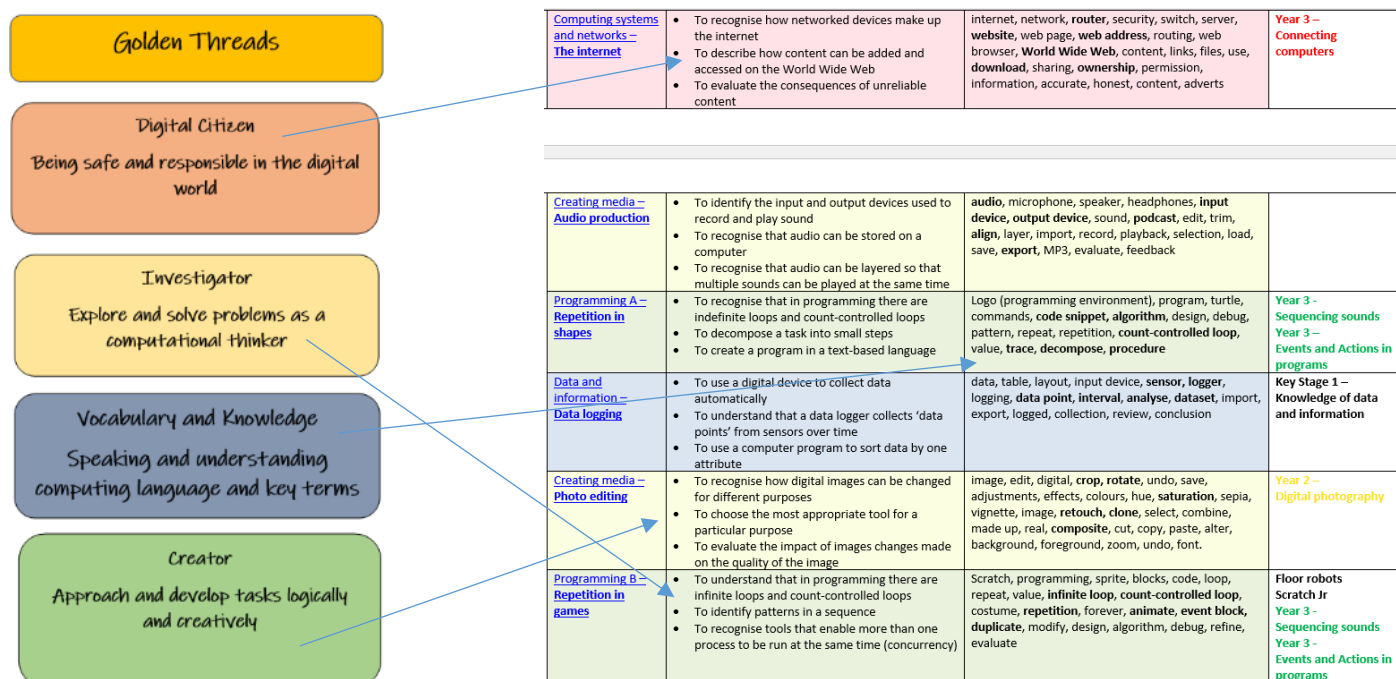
Golden Threads

Digital Citizen

Being safe and responsible in the digital world

Investigator

Explore and solve problems as a computational thinker

Vocabulary and Knowledge

Speaking and understanding computing language and key terms

Creator

Approach and develop tasks logically and creatively

| Computing systems and networks – The internet | • To recognise how networked devices make up the internet • To describe how content can be added and accessed on the World Wide Web • To evaluate the consequences of unreliable content | internet, network, **router**, security, switch, server, **website**, web page, **web address**, routing, web browser, **World Wide Web**, content, links, files, use, **download**, sharing, **ownership**, permission, information, accurate, honest, content, adverts | Year 3 – Connecting computers |
|---|---|---|---|

| Creating media – Audio production | • To identify the input and output devices used to record and play sound • To recognise that audio can be stored on a computer • To recognise that audio can be layered so that multiple sounds can be played at the same time | **audio**, microphone, speaker, headphones, **input device**, **output device**, sound, **podcast**, edit, trim, **align**, layer, import, record, playback, selection, load, save, **export**, MP3, evaluate, feedback | |
|---|---|---|---|
| Programming A – Repetition in shapes | • To recognise that in programming there are indefinite loops and count-controlled loops • To decompose a task into small steps • To create a program in a text-based language | Logo (programming environment), program, turtle, commands, **code snippet**, **algorithm**, design, debug, pattern, repeat, repetition, **count-controlled loop**, value, **trace**, **decompose**, **procedure** | Year 3 - Sequencing sounds Year 3 – Events and Actions in programs |
| Data and information – Data logging | • To use a digital device to collect data automatically • To understand that a data logger collects 'data points' from sensors over time • To use a computer program to sort data by one attribute | data, table, layout, input device, **sensor**, **logger**, logging, **data point**, **interval**, **analyse**, **dataset**, import, export, logged, collection, review, conclusion | Key Stage 1 – Knowledge of data and information |
| Creating media – Photo editing | • To recognise how digital images can be changed for different purposes • To choose the most appropriate tool for a particular purpose • To evaluate the impact of images changes made on the quality of the image | image, edit, digital, **crop**, **rotate**, undo, save, adjustments, effects, colours, hue, **saturation**, sepia, vignette, image, **retouch**, **clone**, select, combine, made up, real, **composite**, cut, copy, paste, alter, background, foreground, zoom, undo, font. | Year 2 – Digital photography |
| Programming B – Repetition in games | • To understand that in programming there are infinite loops and count-controlled loops • To identify patterns in a sequence • To recognise tools that enable more than one process to be run at the same time (concurrency) | Scratch, programming, sprite, blocks, code, loop, repeat, value, **infinite loop**, **count-controlled loop**, costume, **repetition**, forever, **animate**, **event block**, **duplicate**, modify, design, algorithm, debug, refine, evaluate | Floor robots Scratch Jr Year 3 - Sequencing sounds Year 3 - Events and Actions in programs |